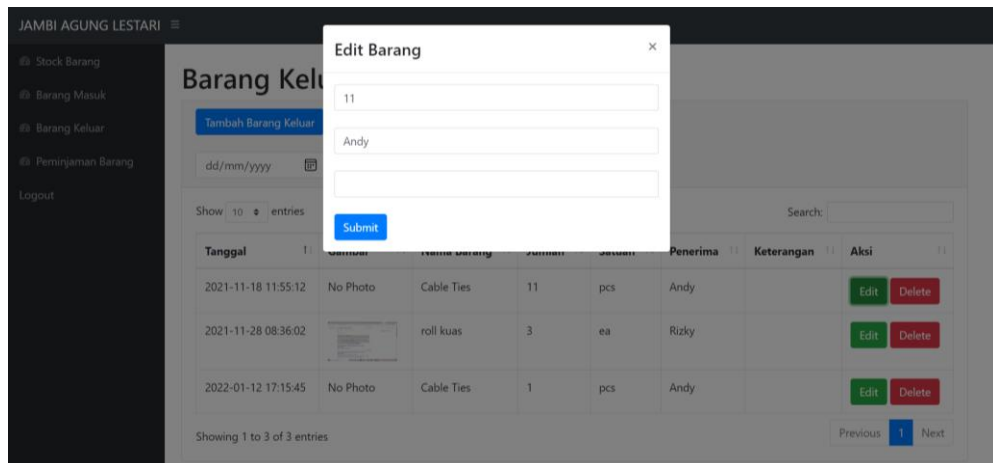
JAMBI AGUNG LESTARI ≡

Stock Barang
Barang Masuk
Barang Keluar
Peminjaman Barang
Logout

Barang Kel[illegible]

Tambah Barang Keluar

dd/mm/yyyy

Show 10 entries

Search:

| Tanggal | Gambar | Nama Barang | Jumlah | Satuan | Penerima | Keterangan | Aksi |
|---|---|---|---|---|---|---|---|
| 2021-11-18 11:55:12 | No Photo | Cable Ties | 11 | pcs | Andy | | Edit Delete |
| 2021-11-28 08:36:02 | | roll kuas | 3 | ea | Rizky | | Edit Delete |
| 2022-01-12 17:15:45 | No Photo | Cable Ties | 1 | pcs | Andy | | Edit Delete |

Showing 1 to 3 of 3 entries

Previous 1 Next

Edit Barang ×

11

Andy

Submit